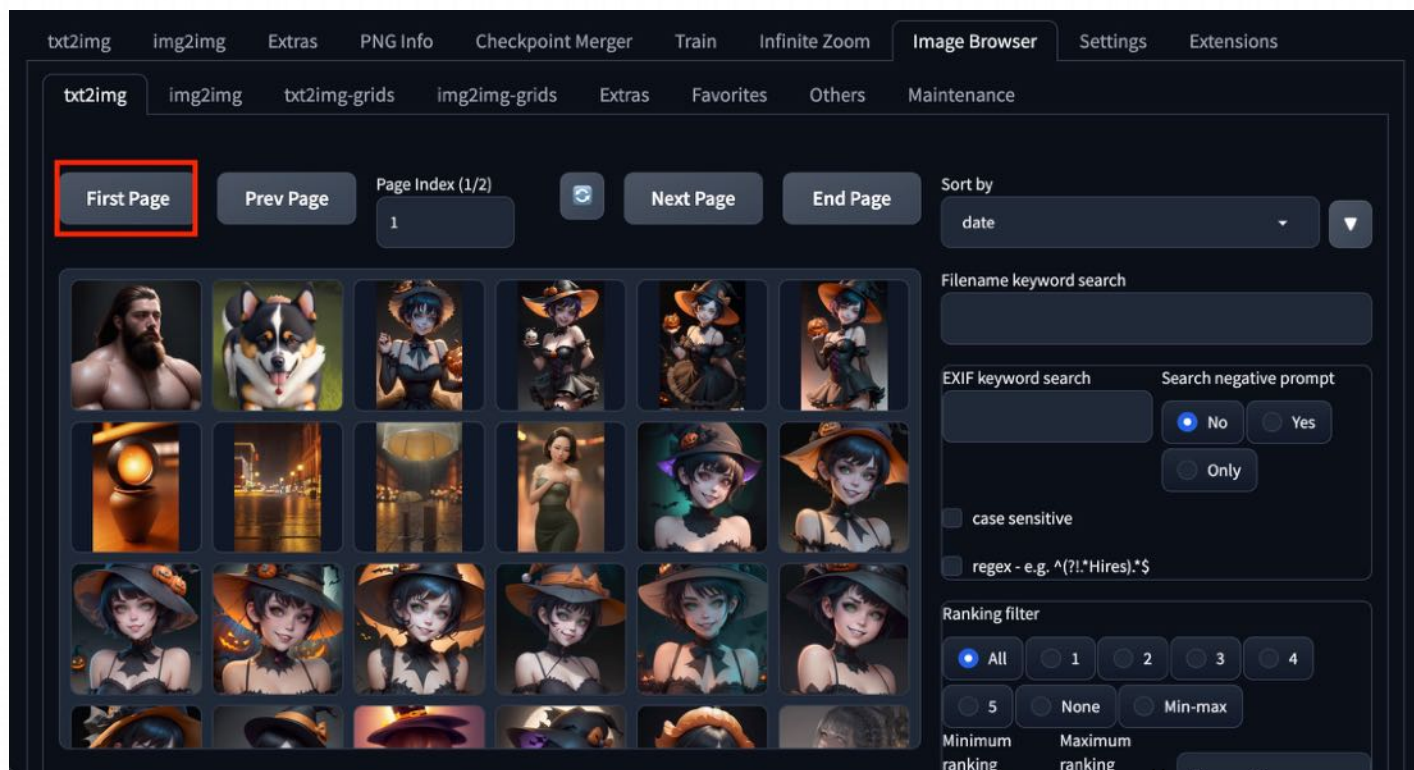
txt2img img2img Extras PNG Info Checkpoint Merger Train Infinite Zoom Image Browser Settings Extensions

txt2img img2img txt2img-grids img2img-grids Extras Favorites Others Maintenance

First Page Prev Page Page Index (1/2) 1 Next Page End Page

Sort by
date

Filename keyword search

EXIF keyword search
Search negative prompt
No Yes Only

case sensitive

regex - e.g. ^(?!.*Hires).*$

Ranking filter
All 1 2 3 4 5 None Min-max

Minimum ranking
Maximum ranking